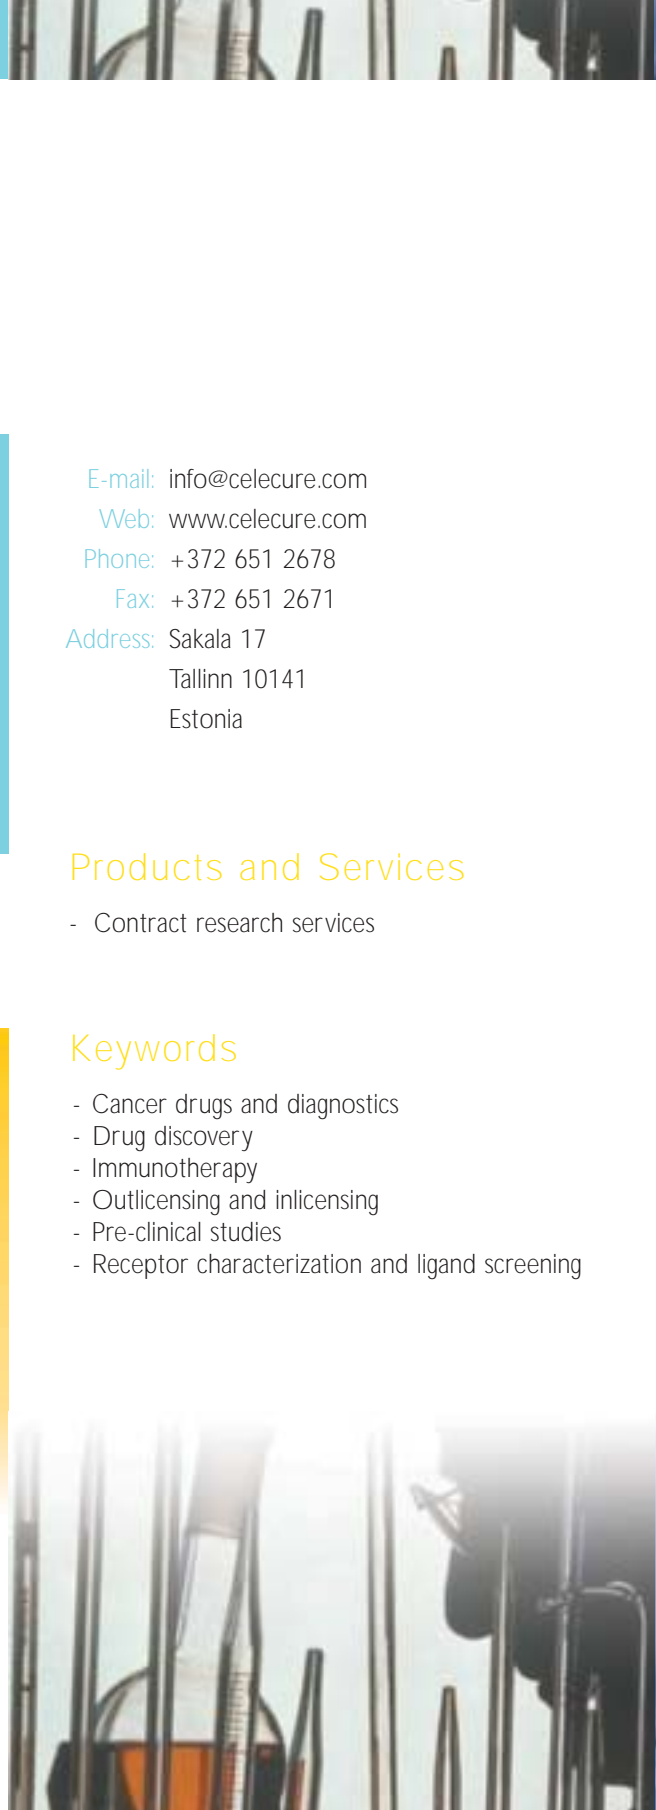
E-mail: info@celecure.com
Web: www.celecure.com
Phone: +372 651 2678
Fax: +372 651 2671
Address: Sakala 17
Tallinn 10141
Estonia

Products and Services

- Contract research services

Keywords

- Cancer drugs and diagnostics
- Drug discovery
- Immunotherapy
- Outlicensing and inlicensing
- Pre-clinical studies
- Receptor characterization and ligand screening